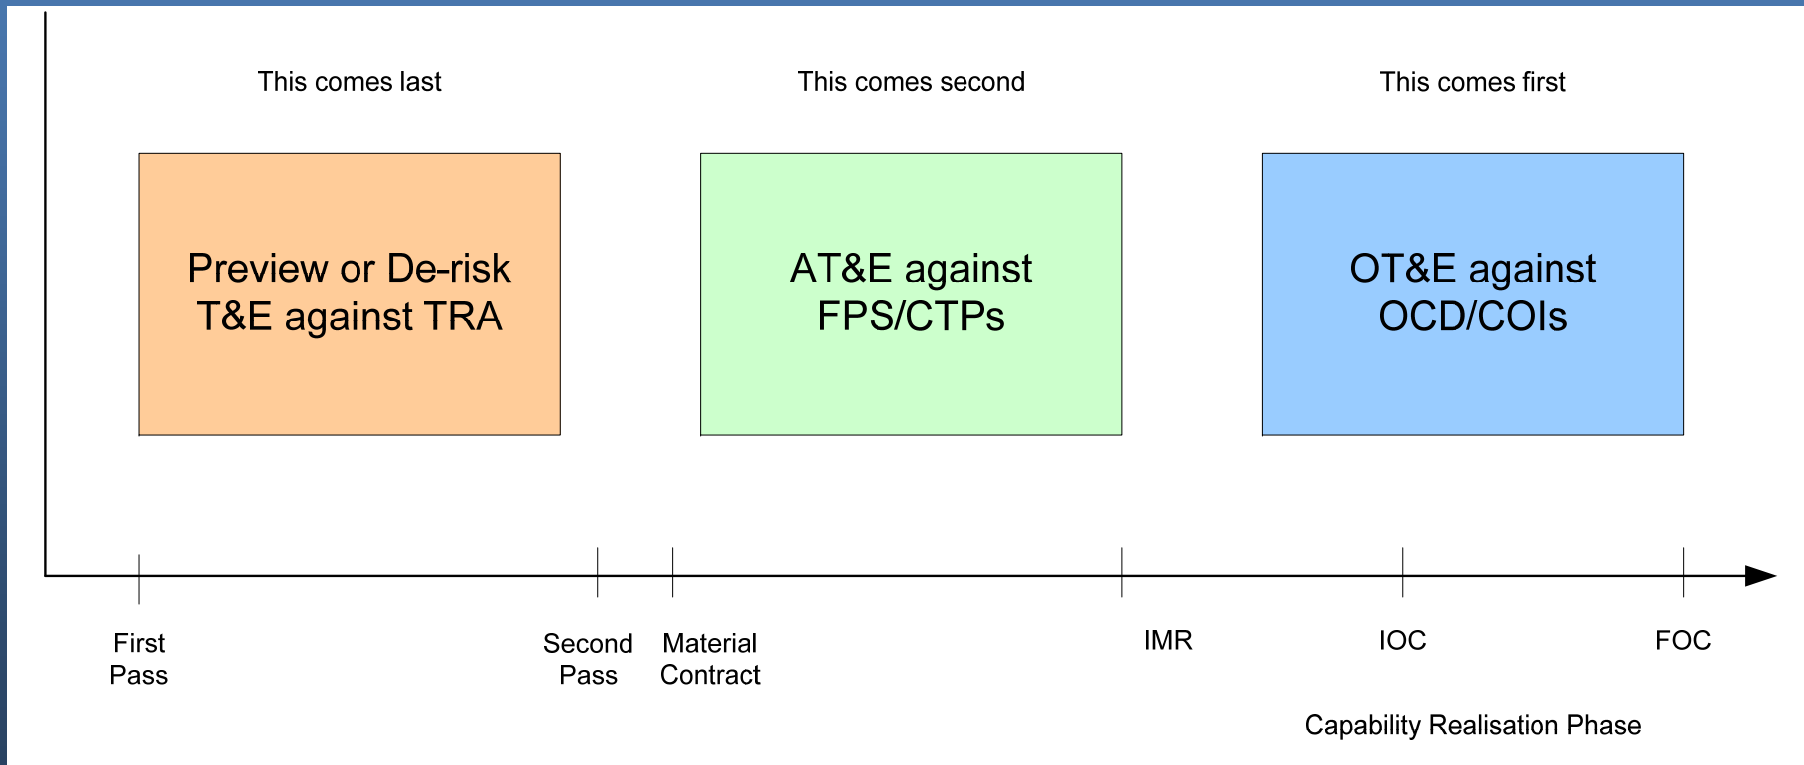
This comes last

This comes second

This comes first

Preview or De-risk T&E against TRA

AT&E against FPS/CTPs

OT&E against OCD/COIs

First Pass

Second Pass

Material Contract

IMR

IOC

FOC

Capability Realisation Phase